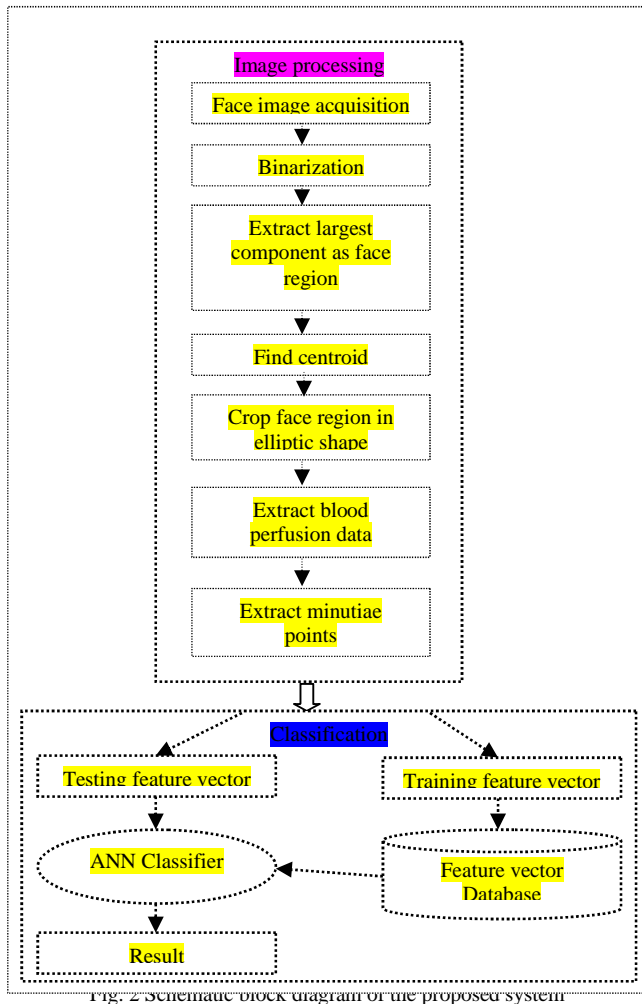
Image processing

Face image acquisition

Binarization

Extract largest component as face region

Find centroid

Crop face region in elliptic shape

Extract blood perfusion data

Extract minutiae points

Classification

Testing feature vector

Training feature vector

ANN Classifier

Feature vector Database

Result

Fig. 2 Schematic block diagram of the proposed system